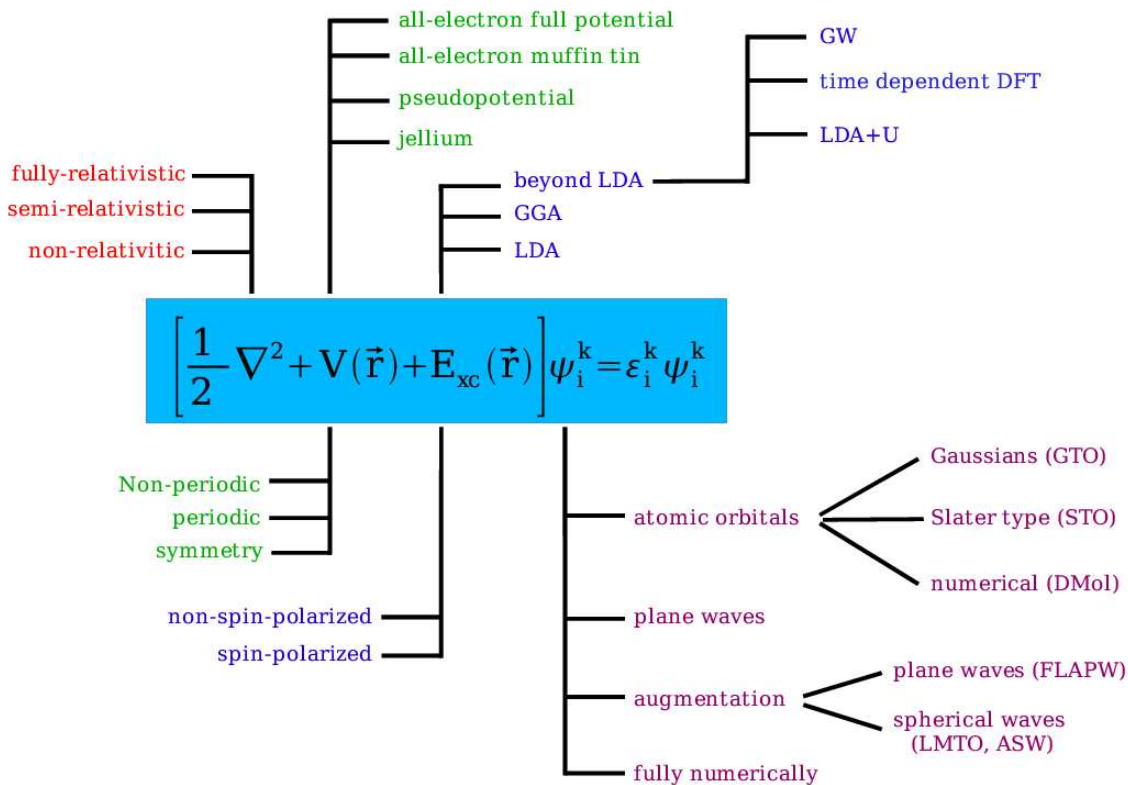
all-electron full potential
all-electron muffin tin
pseudopotential
jellium

GW
time dependent DFT
LDA+U

fully-relativistic
semi-relativistic
non-relativitic

beyond LDA
GGA
LDA

$\left[\frac{1}{2}\nabla^2+V(\vec{r})+E_{xc}(\vec{r})\right]\psi_i^k=\varepsilon_i^k\psi_i^k$

Non-periodic
periodic
symmetry

atomic orbitals
Gaussians (GTO)
Slater type (STO)
numerical (DMol)

non-spin-polarized
spin-polarized

plane waves

augmentation
plane waves (FLAPW)
spherical waves (LMTO, ASW)

fully numerically